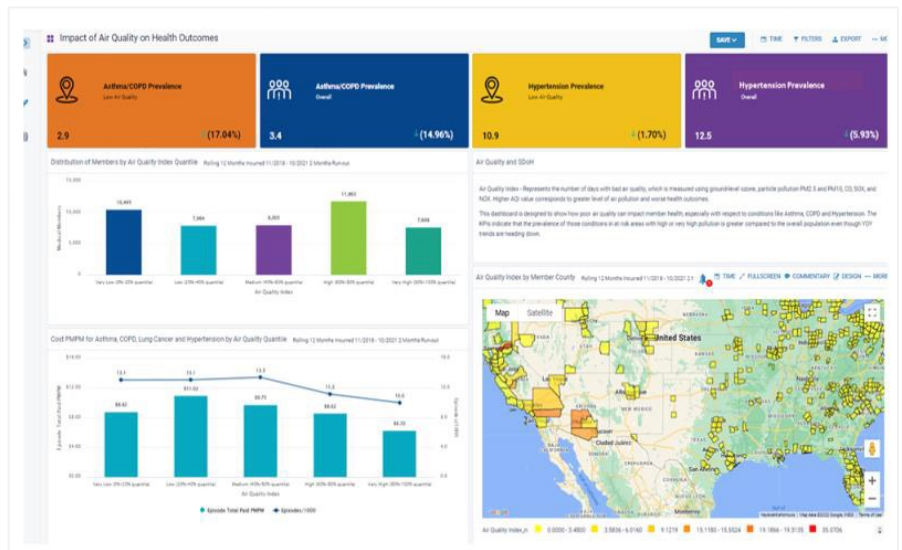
Impact of Air Quality on Health Outcomes

SAVE | TIME | FILTERS | EXPORT | MC

Asthma/COPD Prevalence
Low Air Quality
2.9 (17.04%)

Asthma/COPD Prevalence
Overall
3.4 (14.96%)

Hypertension Prevalence
Low Air Quality
10.9 (1.70%)

Hypertension Prevalence
Overall
12.5 (5.93%)

Distribution of Members by Air Quality Index Quantile Rolling 12 Months Incurred 11/2018 - 10/2021 2 Months Runout

15,000
10,000
5,000
0
Medical Members
10,445
7,464
8,003
11,863
7,604
Very Low (0%-20% quantile) Low (20%-40% quantile) Medium (40%-60% quantile) High (60%-80% quantile) Very High (80%-100% quantile)
Air Quality Index

Air Quality and SDoH

Air Quality Index - Represents the number of days with bad air quality, which is measured using ground-level ozone, particle pollution PM2.5 and PM10, CO, SOX, and NOX. Higher AQI value corresponds to greater level of air pollution and worse health outcomes.

This dashboard is designed to show how poor air quality can impact member health, especially with respect to conditions like Asthma, COPD and Hypertension. The KPIs indicate that the prevalence of those conditions in at risk areas with high or very high pollution is greater compared to the overall population even though YOY trends are heading down.

Cost PMPM for Asthma, COPD, Lung Cancer and Hypertension by Air Quality Quantile Rolling 12 Months Incurred 11/2018 - 10/2021 2 Months Runout

$14.00
13.1 13.1 13.3 11.2 10.5
$8.62 $11.02 $8.71 $8.62 $6.33
Very Low (0%-20% quantile) Low (20%-40% quantile) Medium (40%-60% quantile) High (60%-80% quantile) Very High (80%-100% quantile)
Air Quality Index
Episode Total Paid PMPM  Episodes/1000

Air Quality Index by Member County Rolling 12 Months Incurred 11/2018 - 10/2021 2 ... TIME FULLSCREEN COMMENTARY DESIGN MORE

Map Satellite
United States
Ciudad Juárez
Keyboard shortcuts Map data ©2022 Google, INEGI Terms of Use

Air Quality Index_n 0.0000 - 3.4800 3.5836 - 6.0160 9.1219 15.1180 - 15.5524 19.1866 - 19.3105 35.0706